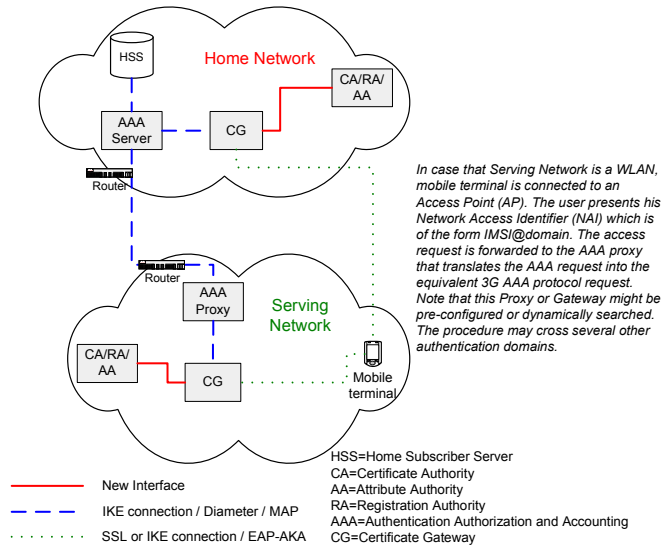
HSS

Home Network

CA/RA/
AA

AAA
Server

CG

Router

In case that Serving Network is a WLAN, mobile terminal is connected to an Access Point (AP). The user presents his Network Access Identifier (NAI) which is of the form IMSI@domain. The access request is forwarded to the AAA proxy that translates the AAA request into the equivalent 3G AAA protocol request. Note that this Proxy or Gateway might be pre-configured or dynamically searched. The procedure may cross several other authentication domains.

Router

AAA
Proxy

Serving
Network

CA/RA/
AA

CG

Mobile
terminal

New Interface

IKE connection / Diameter / MAP

SSL or IKE connection / EAP-AKA

HSS=Home Subscriber Server
CA=Certificate Authority
AA=Attribute Authority
RA=Registration Authority
AAA=Authentication Authorization and Accounting
CG=Certificate Gateway